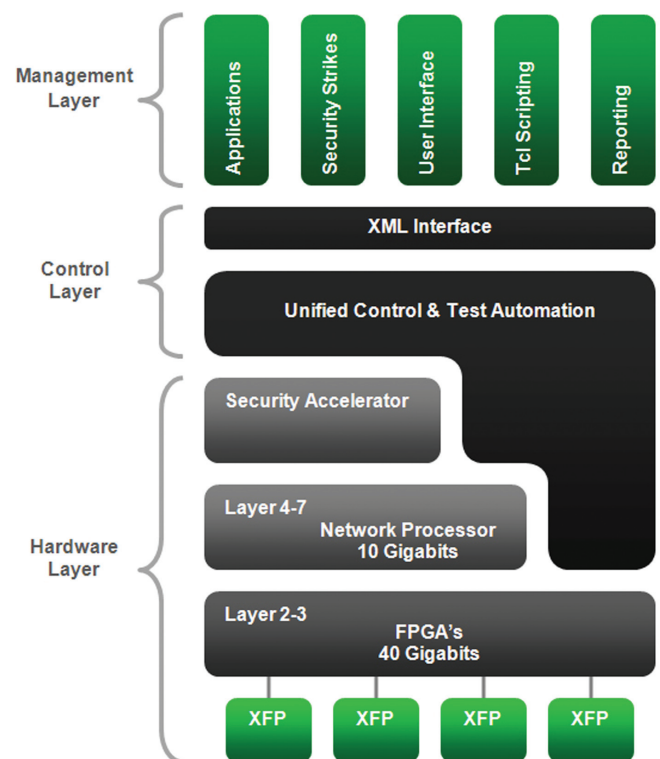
Management Layer

Applications

Security Strikes

User Interface

Tcl Scripting

Reporting

Control Layer

XML Interface

Unified Control & Test Automation

Hardware Layer

Security Accelerator

Layer 4-7
Network Processor
10 Gigabits

Layer 2-3
FPGA's
40 Gigabits

XFP

XFP

XFP

XFP